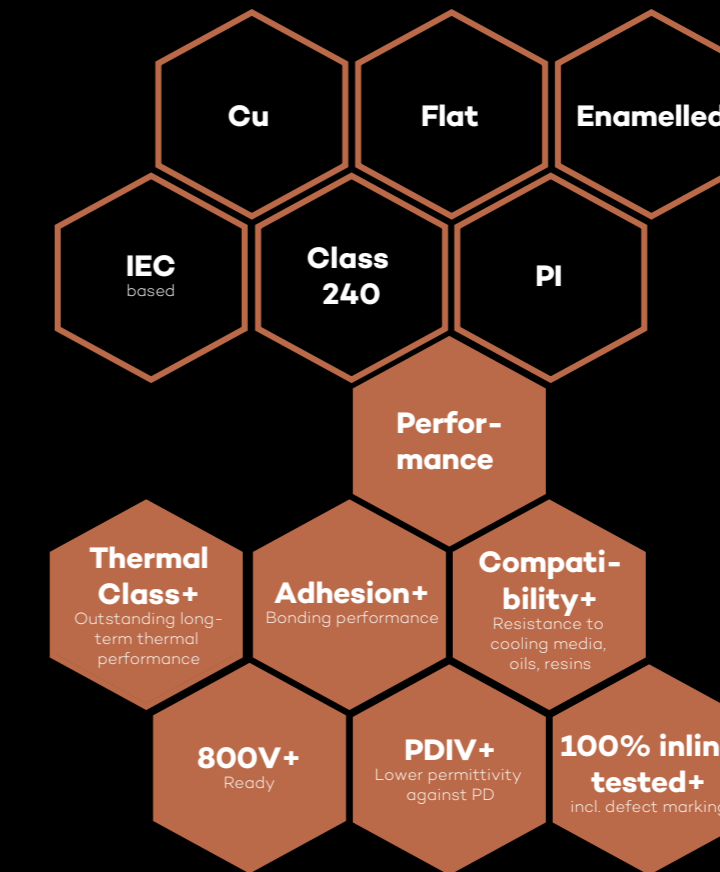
Cu

Flat

Enamelled

IEC
based

Class 240

PI

Perfor-mance

Thermal Class+
Outstanding long-term thermal performance

Adhesion+
Bonding performance

Compati-bility+
Resistance to cooling media, oils, resins

800V+
Ready

PDIV+
Lower permittivity against PD

100% inlin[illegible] tested+
incl. defect marking